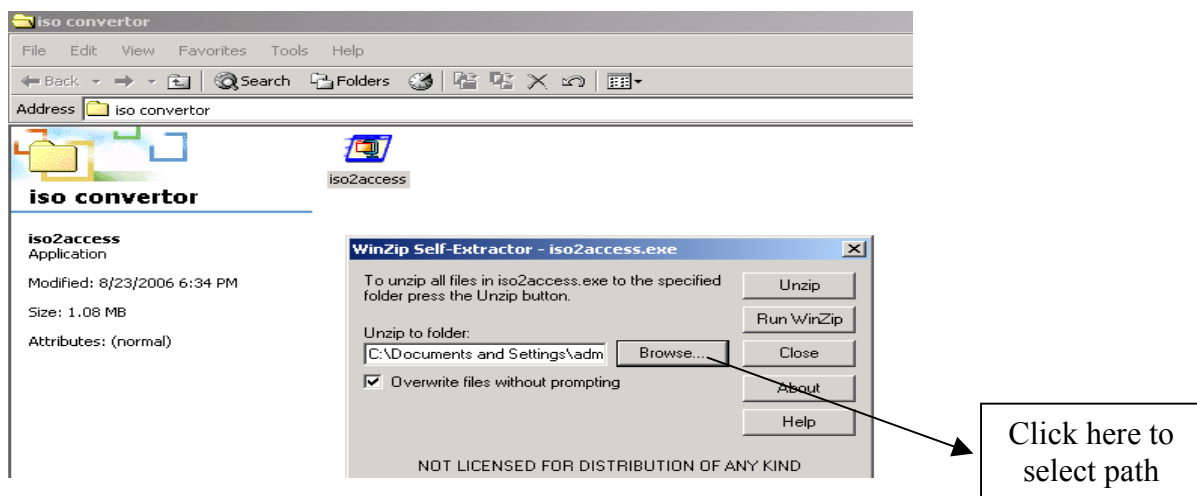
iso convertor

File Edit View Favorites Tools Help

Back Search Folders

Address iso convertor

iso convertor

iso2access

iso2access
Application

Modified: 8/23/2006 6:34 PM

Size: 1.08 MB

Attributes: (normal)

WinZip Self-Extractor - iso2access.exe

To unzip all files in iso2access.exe to the specified folder press the Unzip button.

Unzip to folder:

C:\Documents and Settings\adm

Browse...

Overwrite files without prompting

Unzip

Run WinZip

Close

About

Help

NOT LICENSED FOR DISTRIBUTION OF ANY KIND

Click here to select path